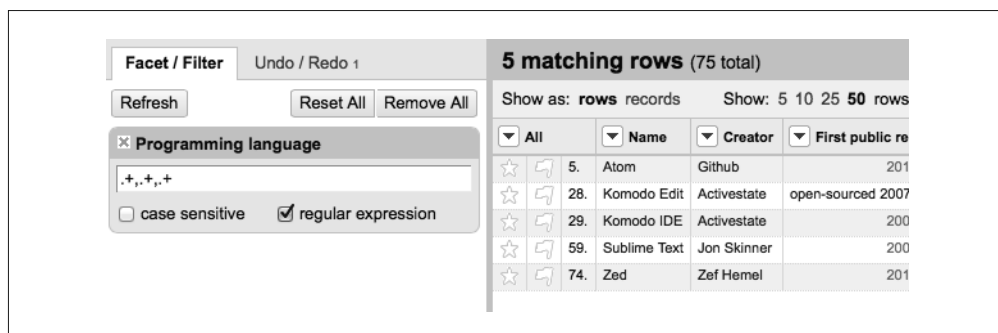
Facet / Filter Undo / Redo 1

Refresh

Reset All Remove All

× Programming language

.+,.+,.+

case sensitive

regular expression

5 matching rows (75 total)

Show as: rows records Show: 5 10 25 50 rows

| All | | | Name | Creator | First public re |
|---|---|---|---|---|---|
| | | 5. | Atom | Github | 201 |
| | | 28. | Komodo Edit | Activestate | open-sourced 2007 |
| | | 29. | Komodo IDE | Activestate | 200 |
| | | 59. | Sublime Text | Jon Skinner | 200 |
| | | 74. | Zed | Zef Hemel | 201 |